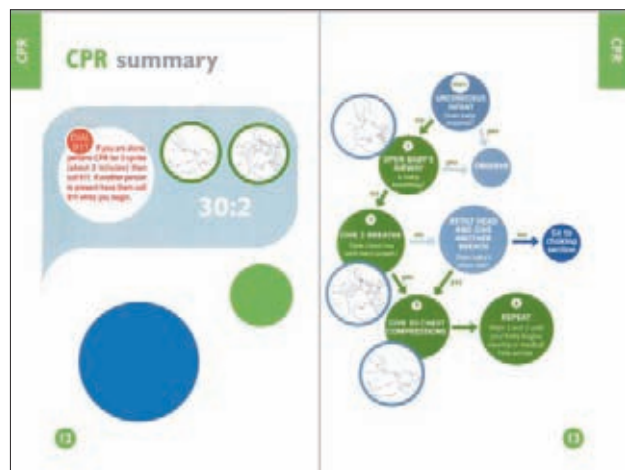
CPR

CPR summary

DIAL 911 If you are alone perform CPR for 5 cycles (about 2 minutes) then call 911. If another person is present have them call 911 while you begin.

30:2

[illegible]

CPR

UNCONSCIOUS INFANT
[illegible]

yes

OPEN BABY'S AIRWAY
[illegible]

yes

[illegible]

GIVE 2 BREATHS
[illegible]

no

RETILT HEAD AND GIVE ANOTHER BREATH
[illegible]

no

Go to choking section

yes

yes

GIVE 30 CHEST COMPRESSIONS

REPEAT
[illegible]

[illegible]